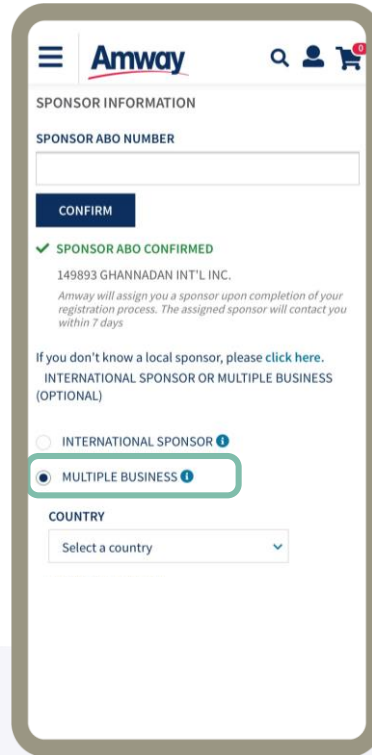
Amway

0

SPONSOR INFORMATION

SPONSOR ABO NUMBER

CONFIRM

✔ SPONSOR ABO CONFIRMED

149893 GHANNADAN INT'L INC.

Amway will assign you a sponsor upon completion of your registration process. The assigned sponsor will contact you within 7 days

If you don't know a local sponsor, please click here.

INTERNATIONAL SPONSOR OR MULTIPLE BUSINESS (OPTIONAL)

INTERNATIONAL SPONSOR

MULTIPLE BUSINESS

COUNTRY

Select a country